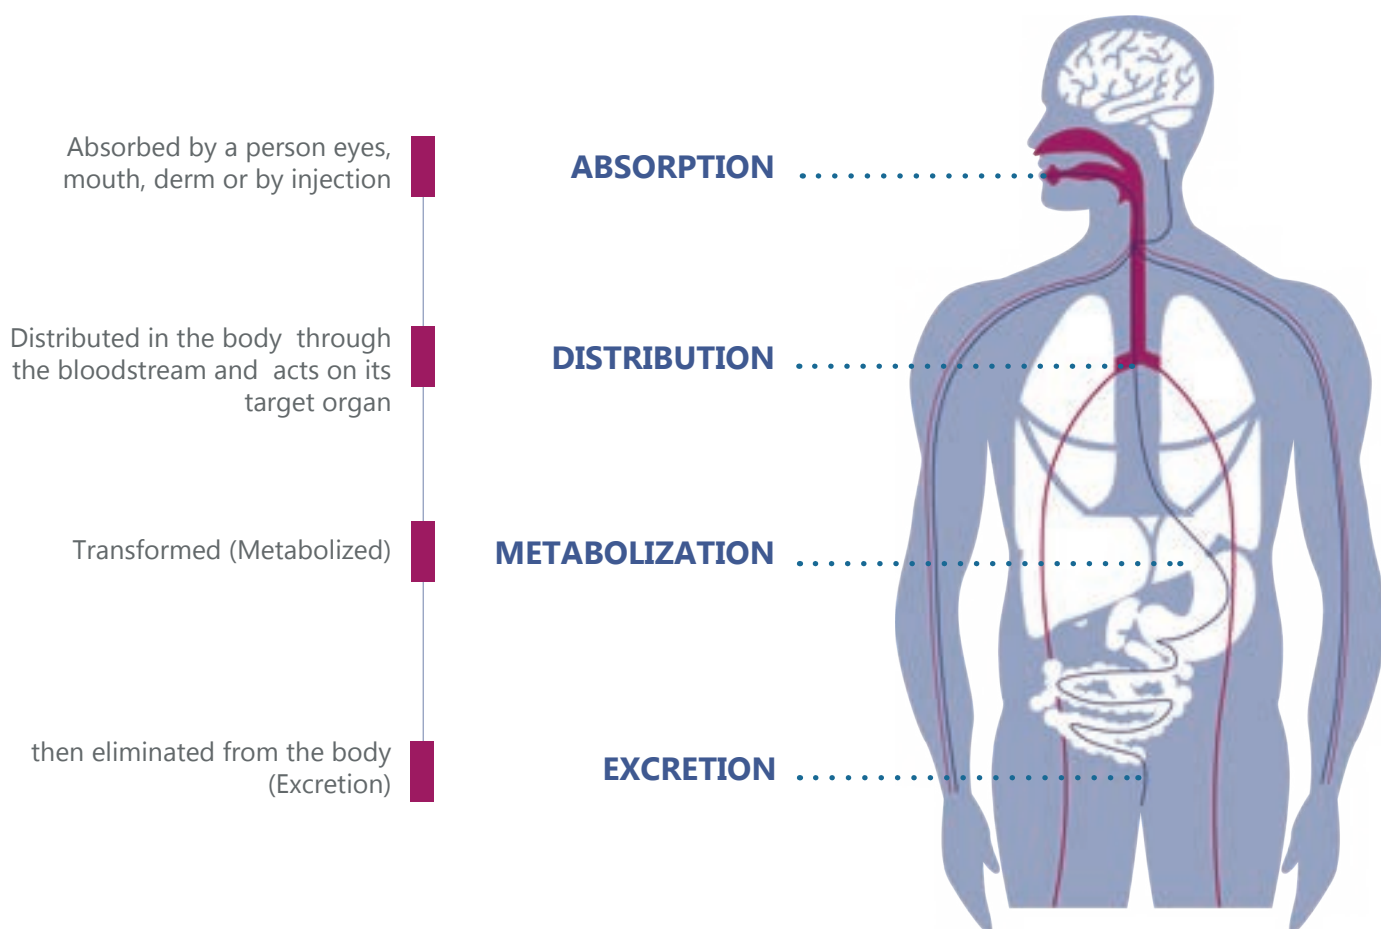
Absorbed by a person eyes, mouth, derm or by injection

ABSORPTION

Distributed in the body through the bloodstream and acts on its target organ

DISTRIBUTION

Transformed (Metabolized)

METABOLIZATION

then eliminated from the body (Excretion)

EXCRETION